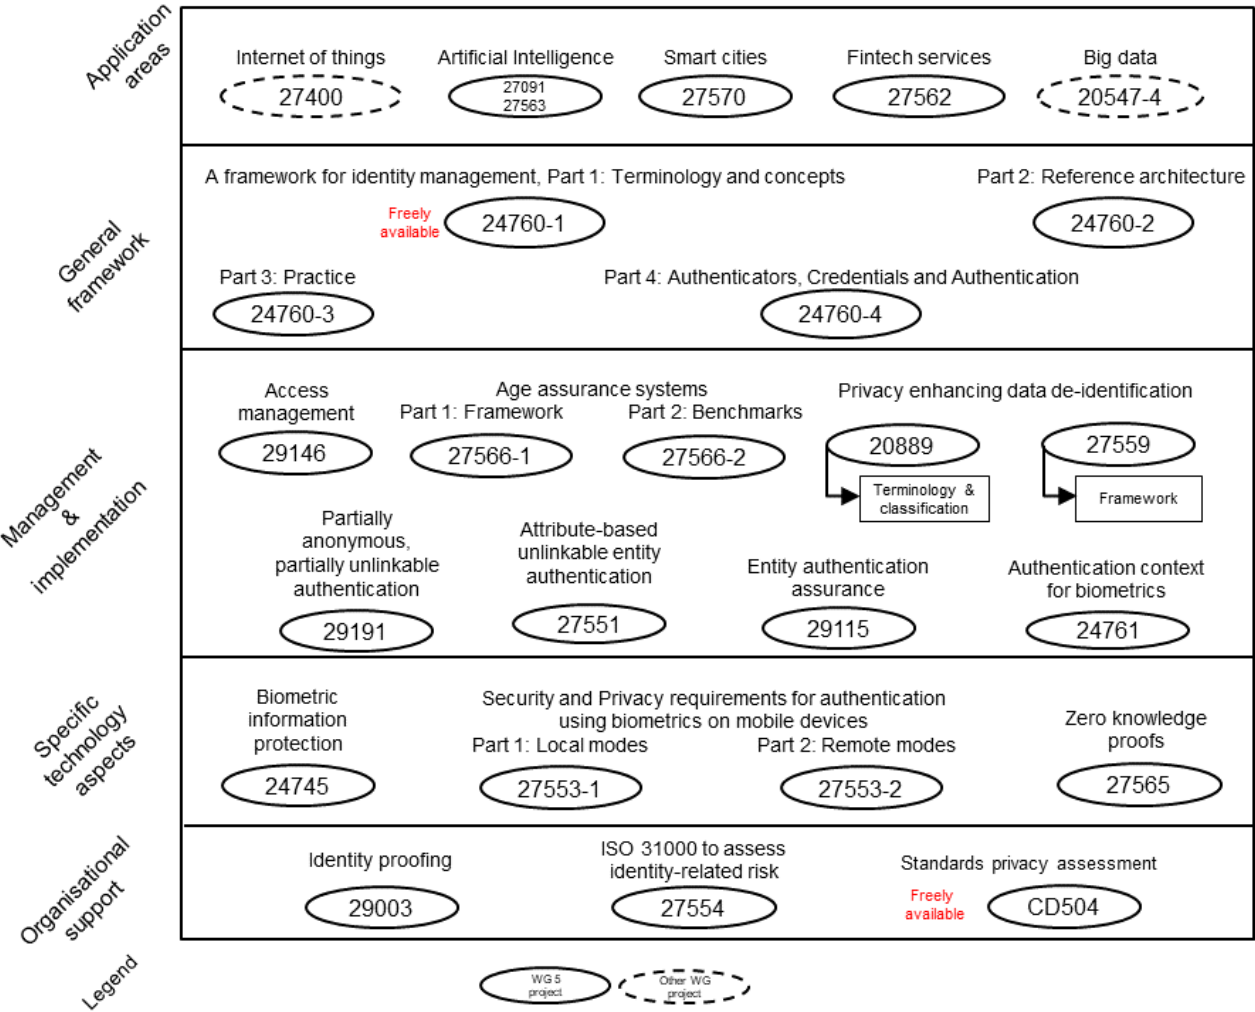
Application areas

Internet of things
27400

Artificial Intelligence
27091
27563

Smart cities
27570

Fintech services
27562

Big data
20547-4

General framework

A framework for identity management, Part 1: Terminology and concepts
Freely available
24760-1

Part 2: Reference architecture
24760-2

Part 3: Practice
24760-3

Part 4: Authenticators, Credentials and Authentication
24760-4

Management & implementation

Access management
29146

Age assurance systems
Part 1: Framework
27566-1

Part 2: Benchmarks
27566-2

Privacy enhancing data de-identification
20889
Terminology & classification
27559
Framework

Partially anonymous, partially unlinkable authentication
29191

Attribute-based unlinkable entity authentication
27551

Entity authentication assurance
29115

Authentication context for biometrics
24761

Specific technology aspects

Biometric information protection
24745

Security and Privacy requirements for authentication using biometrics on mobile devices
Part 1: Local modes
27553-1
Part 2: Remote modes
27553-2

Zero knowledge proofs
27565

Organisational support

Identity proofing
29003

ISO 31000 to assess identity-related risk
27554

Standards privacy assessment
Freely available
CD504

Legend
WG 5 project
Other WG project